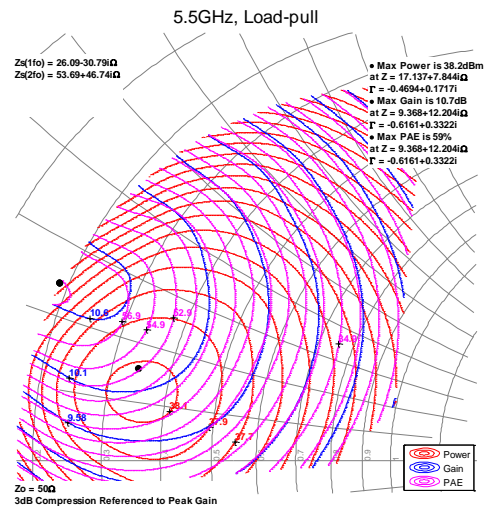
5.5GHz, Load-pull

Zs(1fo) = 26.09-30.79iΩ
Zs(2fo) = 53.69+46.74iΩ

• Max Power is 38.2dBm
at Z = 17.137+7.844iΩ
Γ = -0.4694+0.1717i
• Max Gain is 10.7dB
at Z = 9.368+12.204iΩ
Γ = -0.6161+0.3322i
• Max PAE is 59%
at Z = 9.368+12.204iΩ
Γ = -0.6161+0.3322i

10.6
56.9
52.9
54.9
10.1
9.58
36.4
37.9
37
44.9

Power
Gain
PAE

Zo = 50Ω
3dB Compression Referenced to Peak Gain